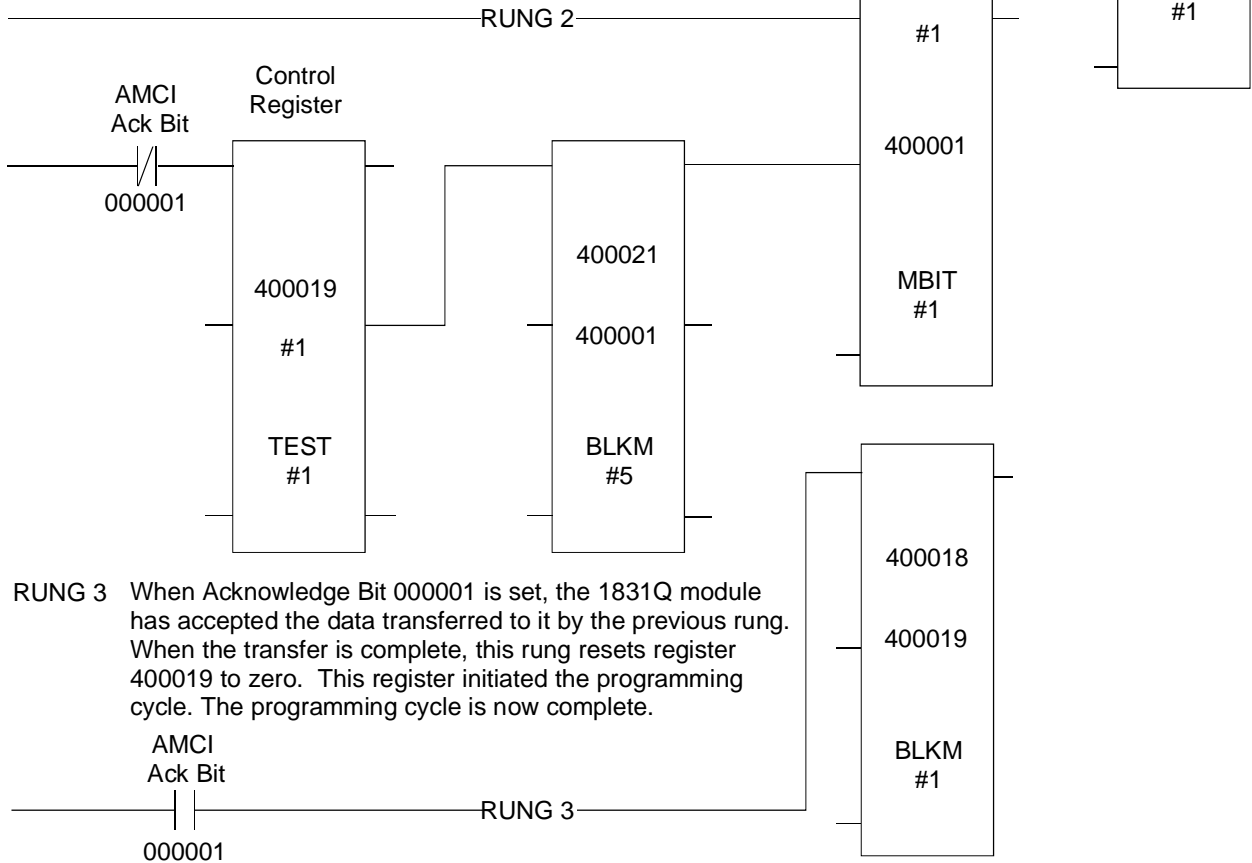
RUNG 2

#1

#1

AMCI
Ack Bit

Control
Register

000001

400019

#1

TEST
#1

400021

400001

BLKM
#5

400001

MBIT
#1

RUNG 3 When Acknowledge Bit 000001 is set, the 1831Q module has accepted the data transferred to it by the previous rung. When the transfer is complete, this rung resets register 400019 to zero. This register initiated the programming cycle. The programming cycle is now complete.

AMCI
Ack Bit

000001

RUNG 3

400018

400019

BLKM
#1